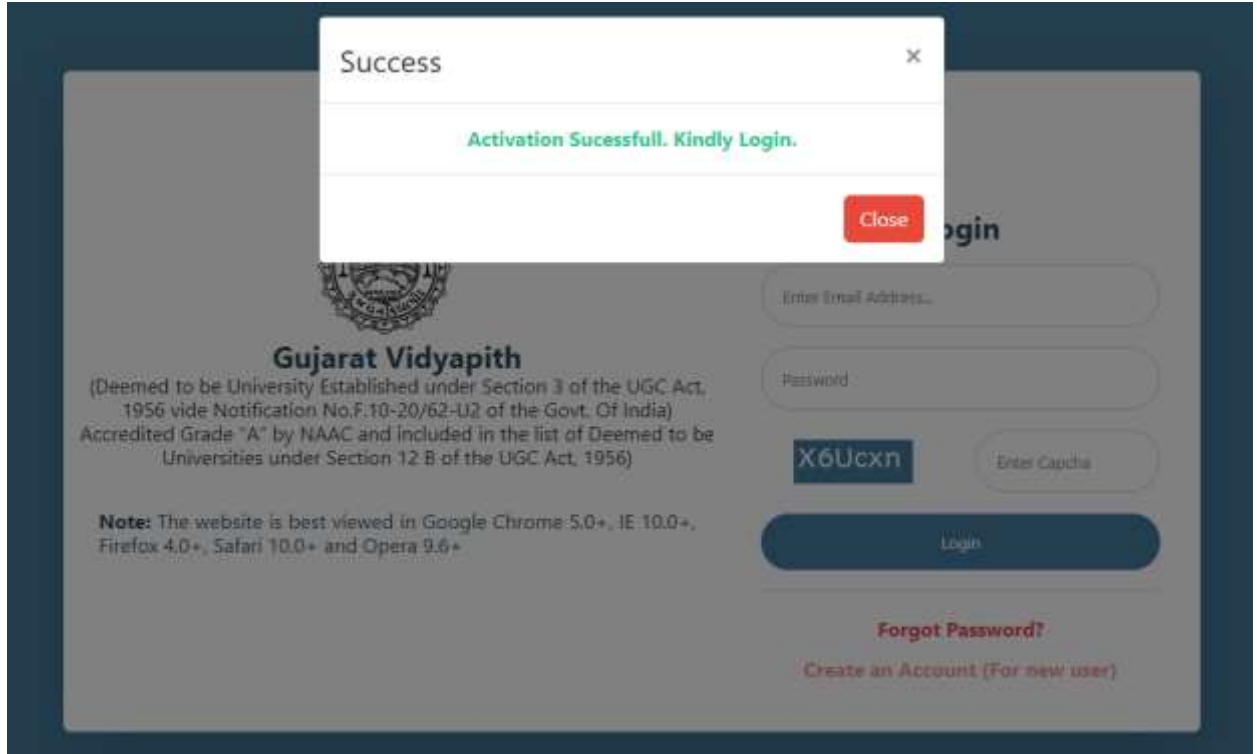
Success

×

Activation Sucessfull. Kindly Login.

Close

ogin

Enter Email Address...

Password

X6Ucxn

Enter Capcha

Login

Forgot Password?

Create an Account (For new user)

Gujarat Vidyapith

(Deemed to be University Established under Section 3 of the UGC Act, 1956 vide Notification No.F.10-20/62-U2 of the Govt. Of India) Accredited Grade "A" by NAAC and included in the list of Deemed to be Universities under Section 12 B of the UGC Act, 1956)

**Note:** The website is best viewed in Google Chrome 5.0+, IE 10.0+, Firefox 4.0+, Safari 10.0+ and Opera 9.6+